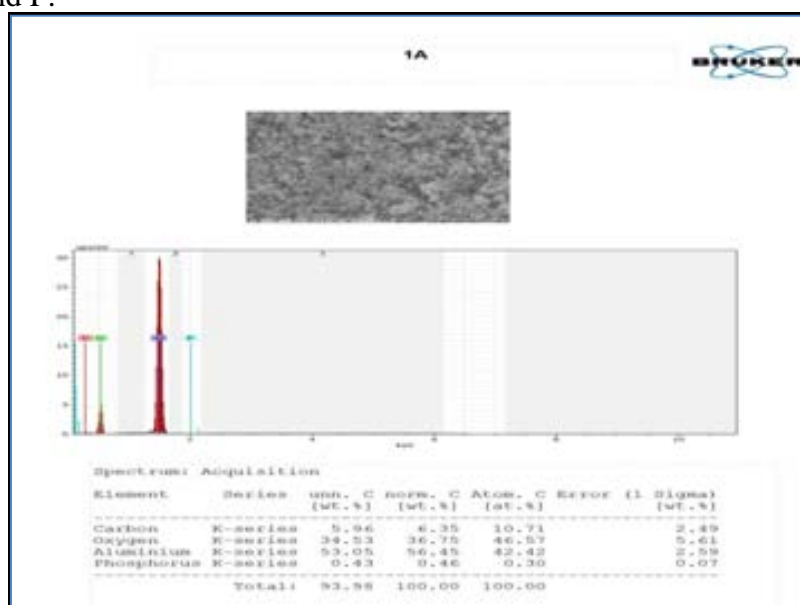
nd P.

1A

BRUKER

Spectrum: Acquisition

| Element | Series | unn. C [wt.%] | norm. C [wt.%] | Atom. C [at.%] | Error (1 Sigma) [wt.%] |
|---|---|---|---|---|---|
| Carbon | K-series | 5.96 | 6.35 | 10.71 | 2.49 |
| Oxygen | K-series | 34.53 | 36.75 | 46.57 | 5.61 |
| Aluminium | K-series | 53.05 | 56.45 | 42.42 | 2.59 |
| Phosphorus | K-series | 0.43 | 0.46 | 0.30 | 0.07 |
| | Total: | 93.98 | 100.00 | 100.00 | |